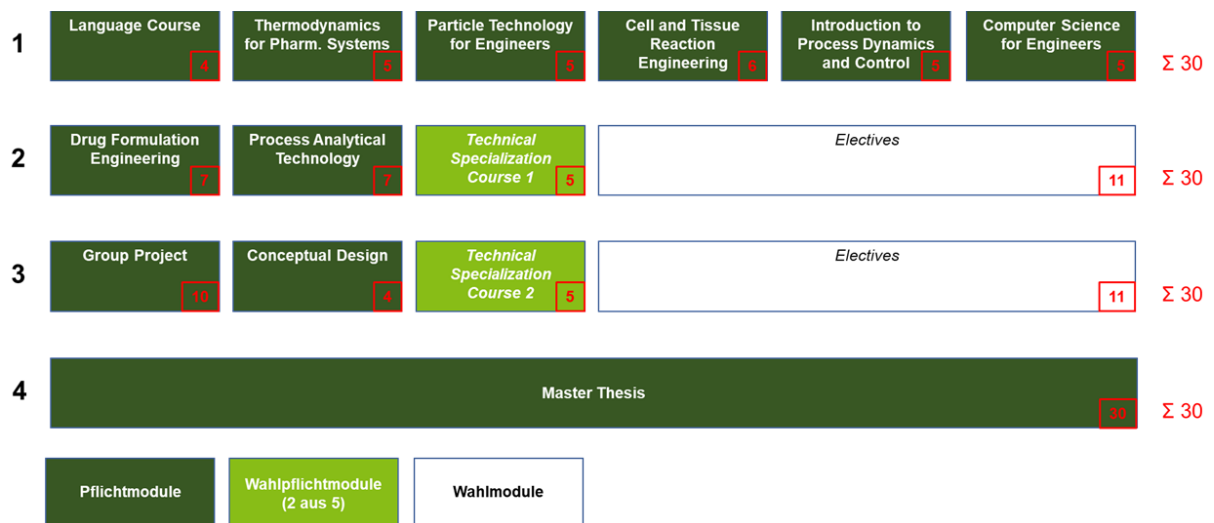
1
Language Course 4
Thermodynamics for Pharm. Systems 5
Particle Technology for Engineers 5
Cell and Tissue Reaction Engineering 6
Introduction to Process Dynamics and Control 5
Computer Science for Engineers 5
$\Sigma$ 30

2
Drug Formulation Engineering 7
Process Analytical Technology 7
*Technical Specialization Course 1* 5
*Electives* 11
$\Sigma$ 30

3
Group Project 10
Conceptual Design 4
*Technical Specialization Course 2* 5
*Electives* 11
$\Sigma$ 30

4
Master Thesis 30
$\Sigma$ 30

Pflichtmodule
Wahlpflichtmodule (2 aus 5)
Wahlmodule